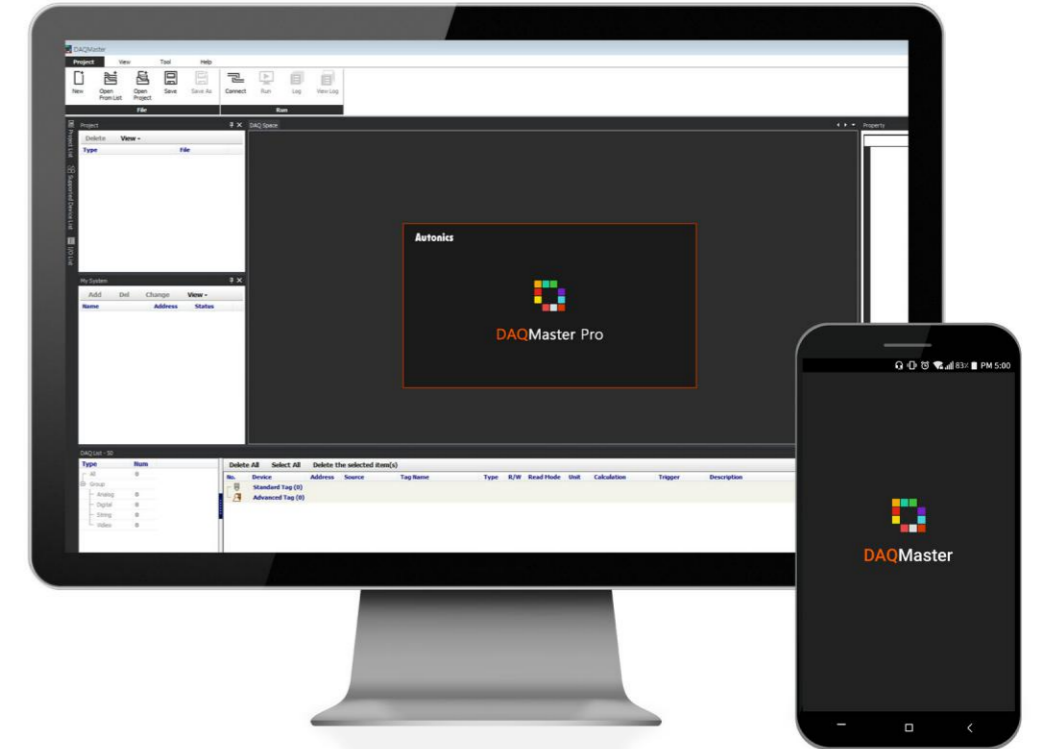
DAQMaster

Project View Tool Help

New Open From List Open Project Save Save As

File

Connect Run Log View Log

Run

Project

Delete View

Type File

Project List

Supported Device List

I/O List

My System

Add Del Change View

Name Address Status

DAQ Space

Property

Autonics

DAQMaster Pro

DAQ List - 50

Type Num

All 0

Group

Analog 0

Digital 0

String 0

Video 0

Delete All Select All Delete the selected item(s)

No. Device Address Source Tag Name Type R/W Read Mode Unit Calculation Trigger Description

Standard Tag (0)

Advanced Tag (0)

83% PM 5:00

DAQMaster